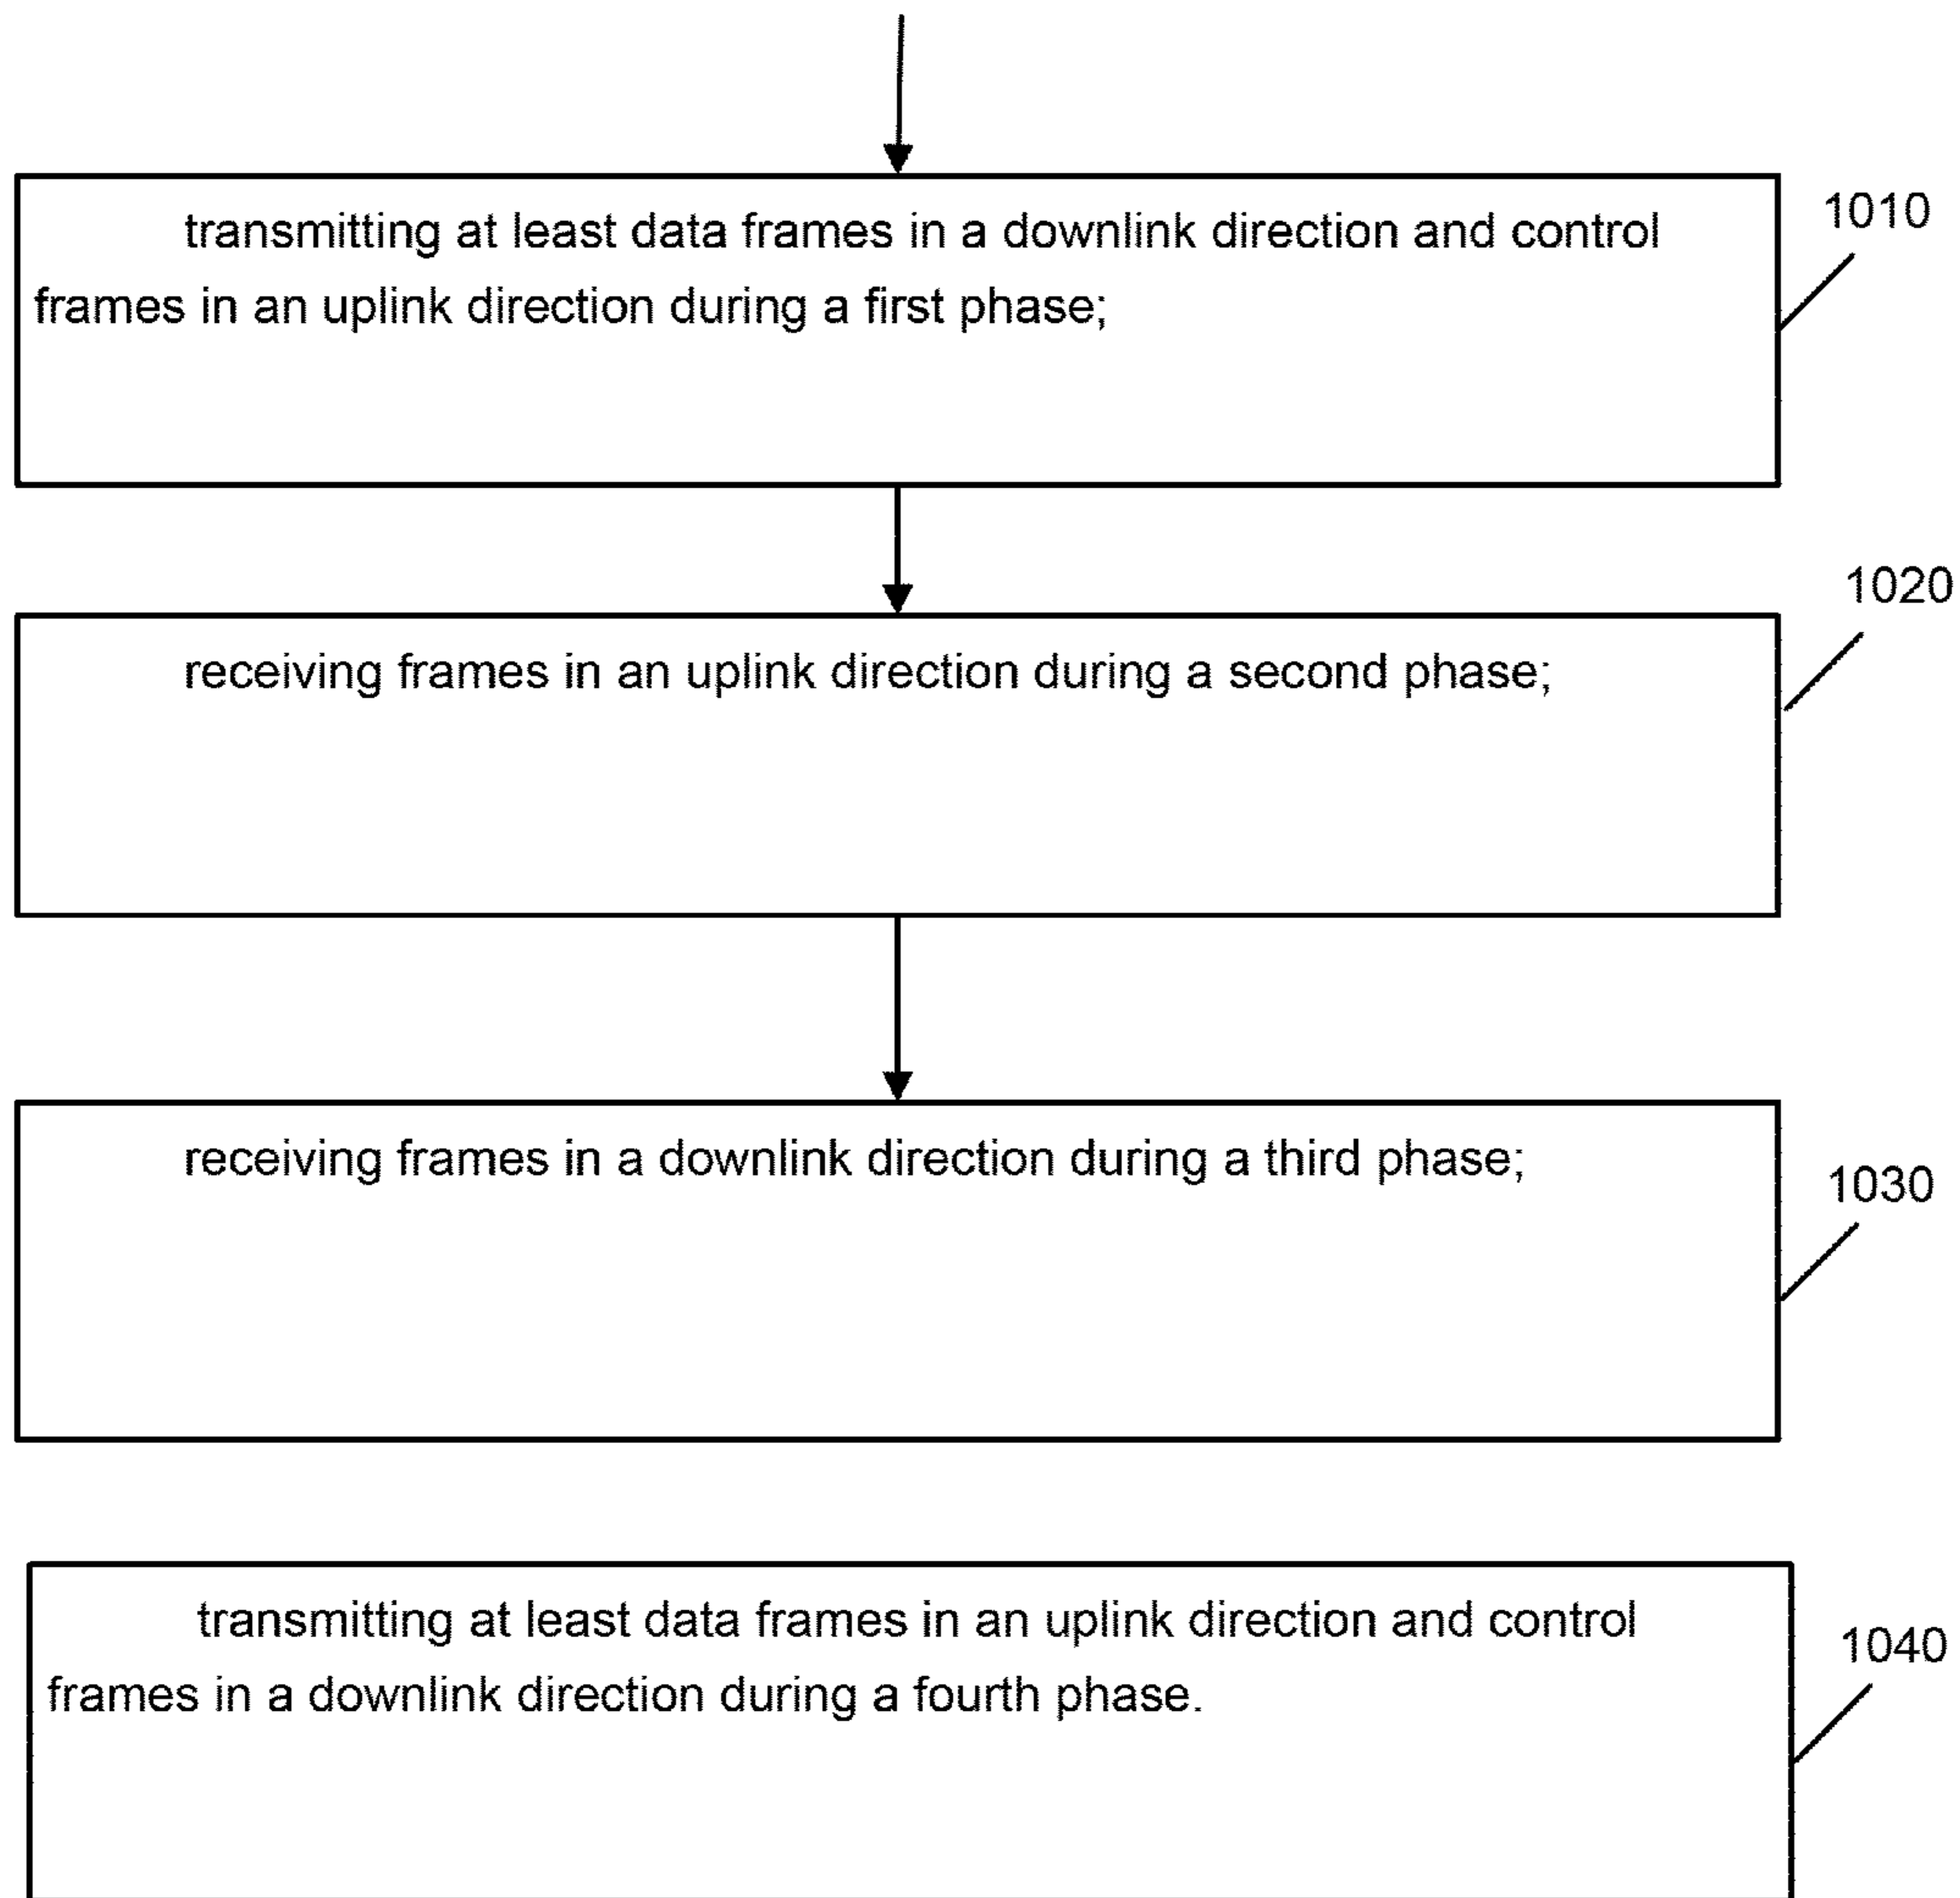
transmitting at least data frames in a downlink direction and control frames in an uplink direction during a first phase;

1010

receiving frames in an uplink direction during a second phase;

1020

receiving frames in a downlink direction during a third phase;

1030

transmitting at least data frames in an uplink direction and control frames in a downlink direction during a fourth phase.

1040